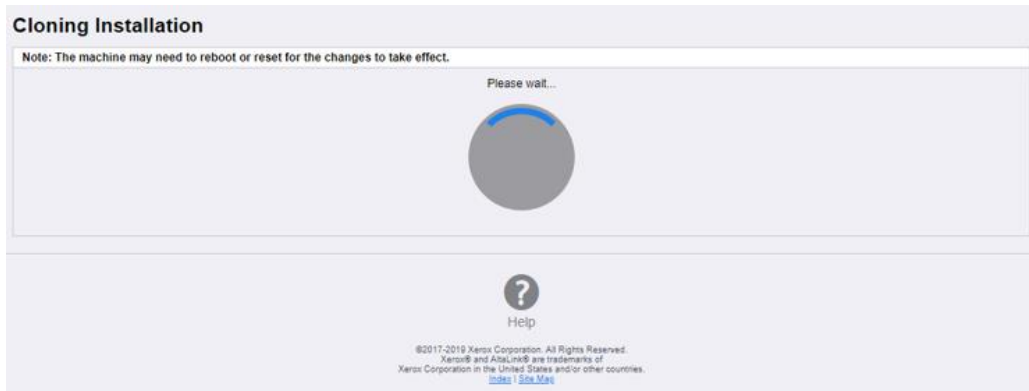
Cloning Installation

Note: The machine may need to reboot or reset for the changes to take effect.

Please wait...

?

Help

©2017-2019 Xerox Corporation. All Rights Reserved.
Xerox® and AltaLink® are trademarks of
Xerox Corporation in the United States and/or other countries.
Index | Site Map